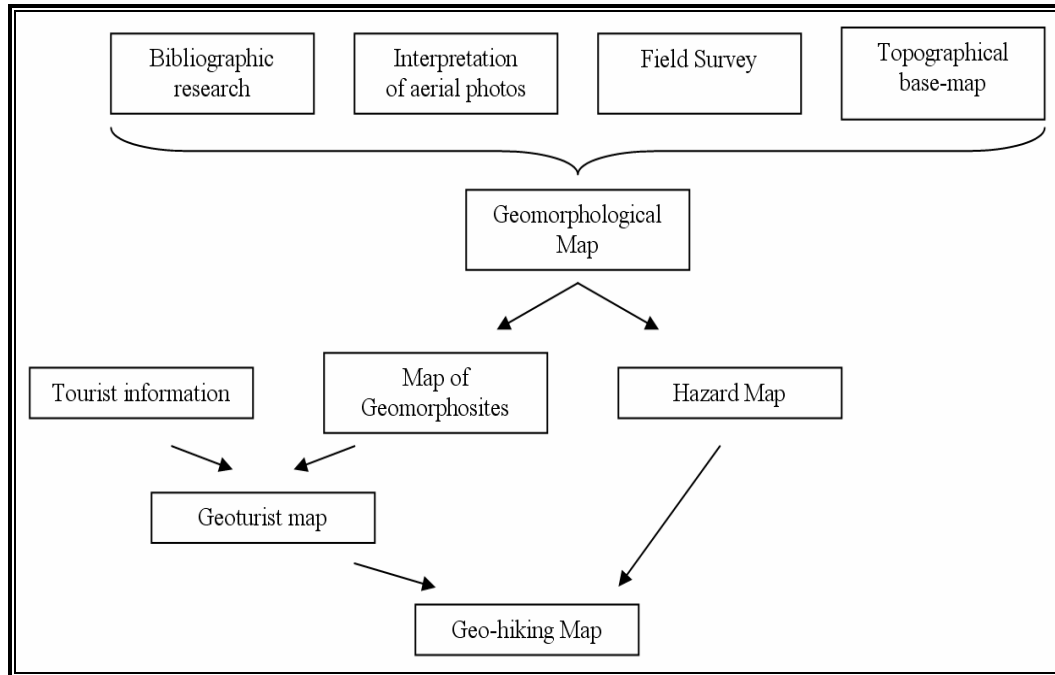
Bibliographic research

Interpretation of aerial photos

Field Survey

Topographical base-map

Geomorphological Map

Tourist information

Map of Geomorphosites

Hazard Map

Geoturist map

Geo-hiking Map